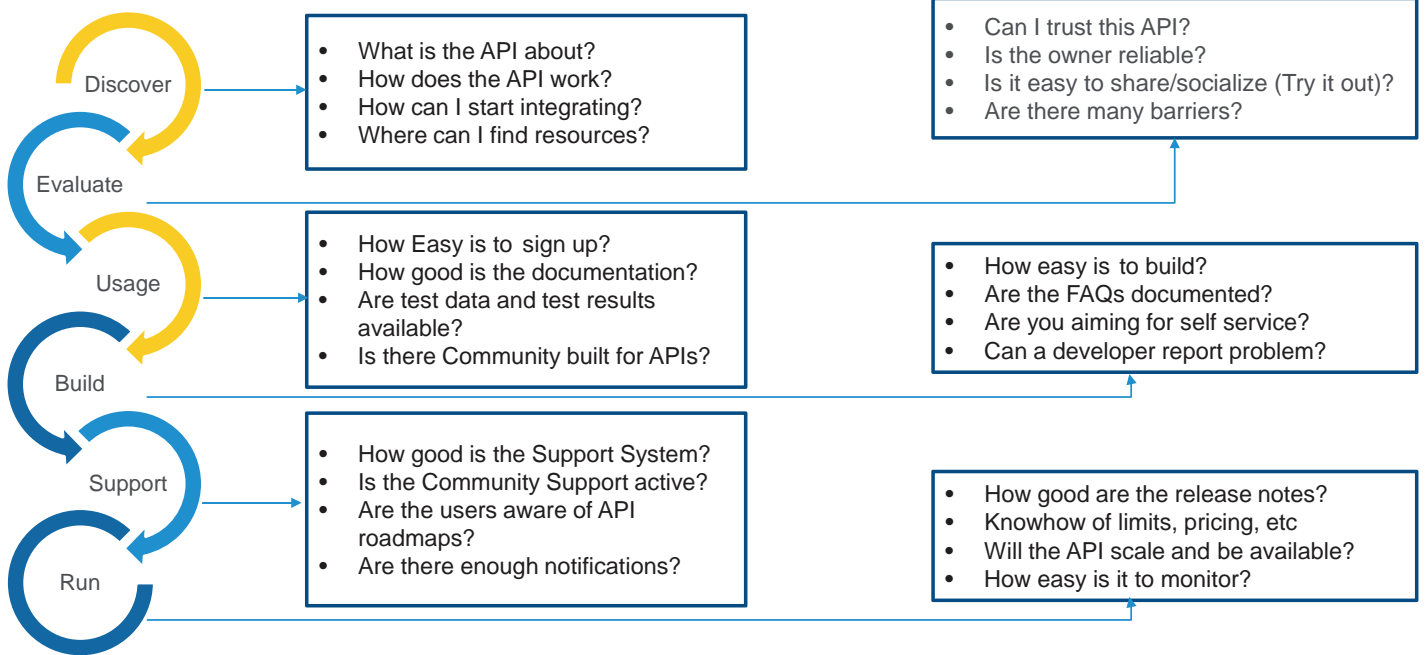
Discover

- What is the API about?
- How does the API work?
- How can I start integrating?
- Where can I find resources?

Evaluate

- Can I trust this API?
- Is the owner reliable?
- Is it easy to share/socialize (Try it out)?
- Are there many barriers?

Usage

- How Easy is to sign up?
- How good is the documentation?
- Are test data and test results available?
- Is there Community built for APIs?

Build

- How easy is to build?
- Are the FAQs documented?
- Are you aiming for self service?
- Can a developer report problem?

Support

- How good is the Support System?
- Is the Community Support active?
- Are the users aware of API roadmaps?
- Are there enough notifications?

Run

- How good are the release notes?
- Knowhow of limits, pricing, etc
- Will the API scale and be available?
- How easy is it to monitor?